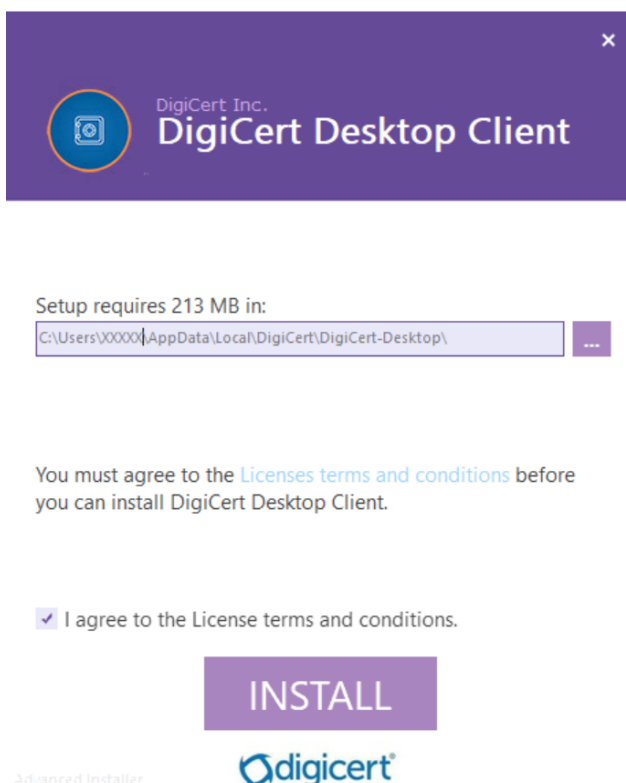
×

DigiCert Inc.
DigiCert Desktop Client

Setup requires 213 MB in:
C:\Users\XXXXX\AppData\Local\DigiCert\DigiCert-Desktop\
...

You must agree to the Licenses terms and conditions before you can install DigiCert Desktop Client.

I agree to the License terms and conditions.

INSTALL

Advanced Installer

digicert